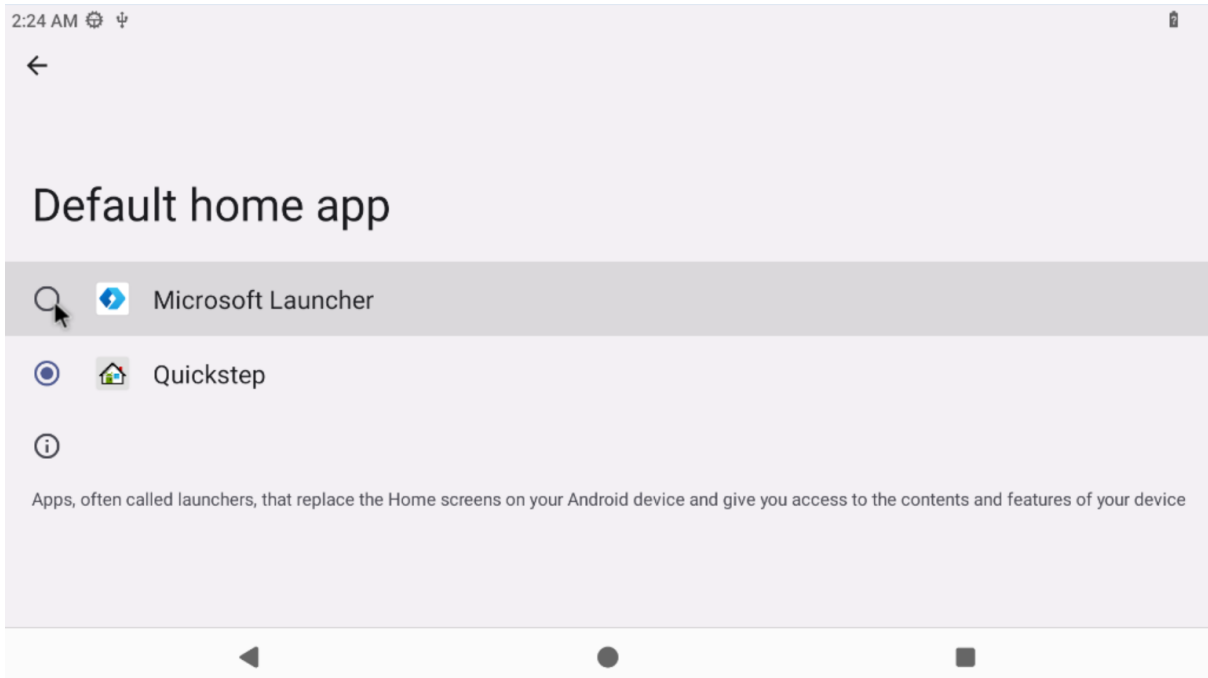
2:24 AM

Default home app

Microsoft Launcher

Quickstep

Apps, often called launchers, that replace the Home screens on your Android device and give you access to the contents and features of your device